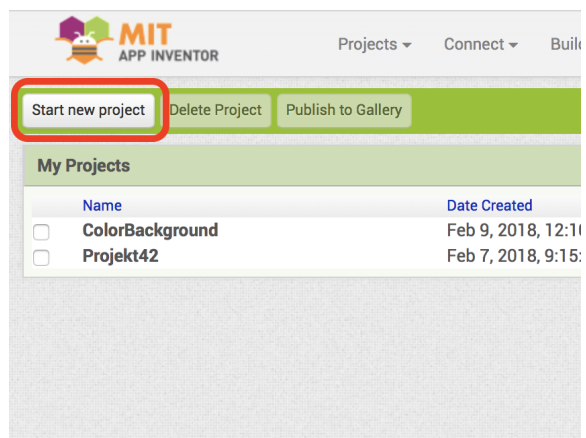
MIT
APP INVENTOR

Projects ▾ Connect ▾ Buil

Start new project
Delete Project
Publish to Gallery

My Projects

| | Name | Date Created |
|---|---|---|
| | ColorBackground | Feb 9, 2018, 12:1 |
| | Projekt42 | Feb 7, 2018, 9:15 |